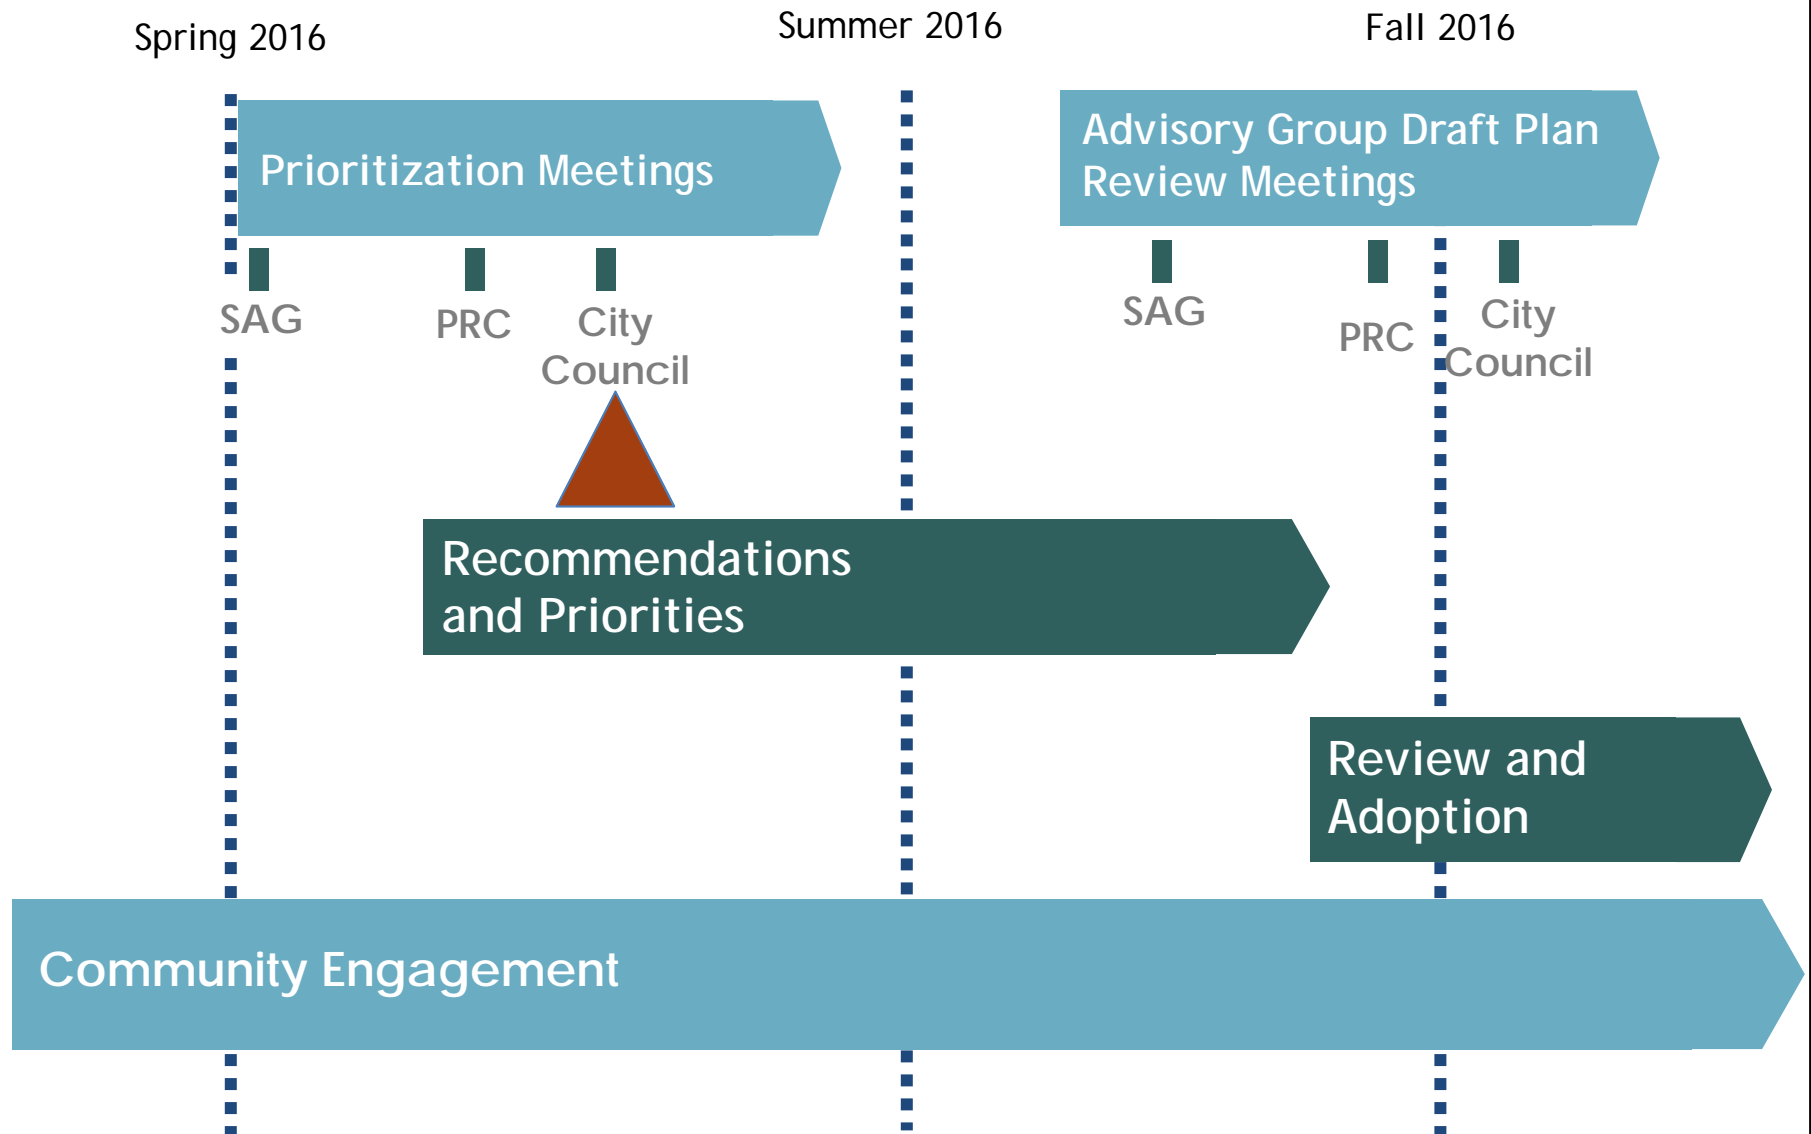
Spring 2016

Summer 2016

Fall 2016

Prioritization Meetings

SAG

PRC

City Council

Advisory Group Draft Plan Review Meetings

SAG

PRC

City Council

Recommendations and Priorities

Review and Adoption

Community Engagement